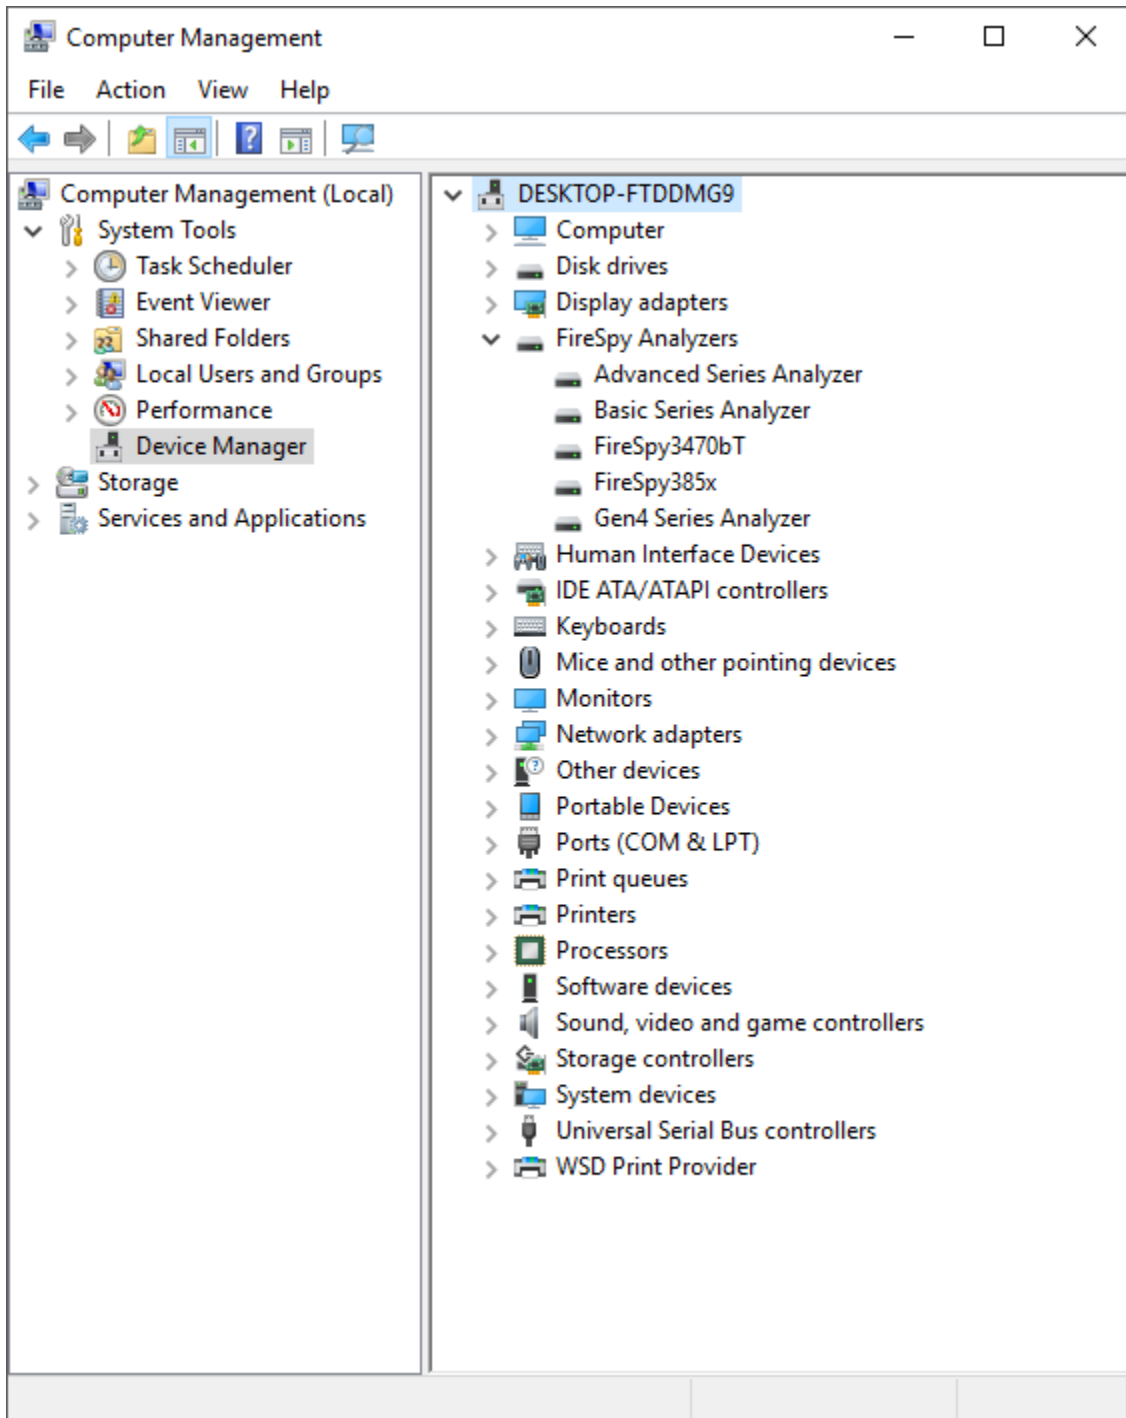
Computer Management

File Action View Help

Computer Management (Local)
System Tools
Task Scheduler
Event Viewer
Shared Folders
Local Users and Groups
Performance
Device Manager
Storage
Services and Applications

DESKTOP-FTDDMG9
Computer
Disk drives
Display adapters
FireSpy Analyzers
Advanced Series Analyzer
Basic Series Analyzer
FireSpy3470bT
FireSpy385x
Gen4 Series Analyzer
Human Interface Devices
IDE ATA/ATAPI controllers
Keyboards
Mice and other pointing devices
Monitors
Network adapters
Other devices
Portable Devices
Ports (COM & LPT)
Print queues
Printers
Processors
Software devices
Sound, video and game controllers
Storage controllers
System devices
Universal Serial Bus controllers
WSD Print Provider